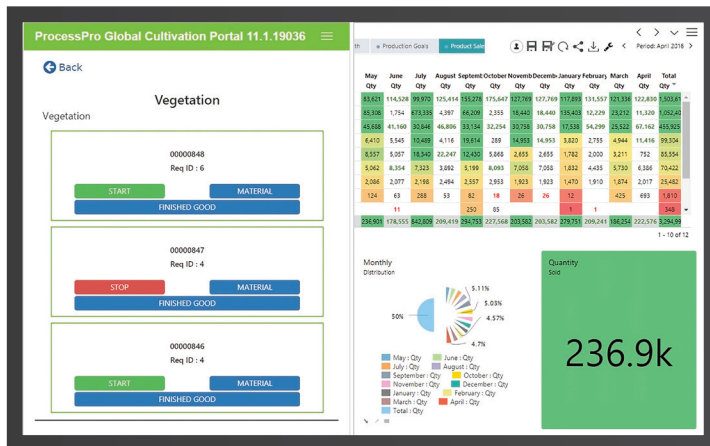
ProcessPro Global Cultivation Portal 11.1.19036

Back

Vegetation

Vegetation

00000848
Req ID : 6
START
MATERIAL
FINISHED GOOD

00000847
Req ID : 4
STOP
MATERIAL
FINISHED GOOD

00000846
Req ID : 4
START
MATERIAL
FINISHED GOOD

th | Production Goals | Product Sale

Period: April 2018

| May Qty | June Qty | July Qty | August Qty | Septemb Qty | October Qty | Novemb Qty | Decemb Qty | January Qty | February Qty | March Qty | April Qty | Total Qty |
|---|---|---|---|---|---|---|---|---|---|---|---|---|
| 83,621 | 114,528 | 99,970 | 125,414 | 155,278 | 175,647 | 127,769 | 127,769 | 117,893 | 131,557 | 121,336 | 122,830 | 1,503,61 |
| 85,308 | 1,754 | 673,335 | 4,397 | 66,209 | 2,355 | 18,440 | 18,440 | 135,405 | 12,229 | 23,212 | 11,320 | 1,052,40 |
| 45,688 | 41,160 | 30,846 | 46,806 | 33,134 | 32,254 | 30,758 | 30,758 | 17,536 | 54,299 | 25,522 | 67,162 | 455,923 |
| 6,410 | 5,545 | 10,489 | 4,116 | 19,614 | 289 | 14,953 | 14,953 | 3,820 | 2,733 | 4,944 | 11,416 | 99,304 |
| 8,557 | 5,057 | 16,340 | 22,247 | 12,430 | 5,868 | 2,655 | 2,655 | 1,782 | 2,000 | 3,211 | 752 | 83,554 |
| 5,062 | 8,354 | 7,323 | 3,092 | 5,199 | 8,093 | 7,058 | 7,058 | 1,832 | 4,435 | 5,730 | 6,386 | 70,422 |
| 2,088 | 2,077 | 2,198 | 2,494 | 2,557 | 2,933 | 1,923 | 1,923 | 1,470 | 1,910 | 1,874 | 2,017 | 25,482 |
| 124 | 63 | 288 | 53 | 82 | 18 | 26 | 26 | 12 | | 425 | 693 | 1,810 |
| | | 11 | | 250 | 85 | | | 1 | | | | 348 |
| 236,901 | 178,555 | 842,809 | 209,419 | 294,753 | 227,568 | 203,582 | 203,582 | 279,751 | 209,241 | 186,254 | 222,576 | 3,294,99 |

1 - 10 of 12

Monthly
Distribution

5.11%
5.03%
4.57%
4.7%
50%

May : Qty
June : Qty
July : Qty
August : Qty
September : Qty
October : Qty
November : Qty
December : Qty
January : Qty
February : Qty
March : Qty
April : Qty
Total : Qty

Quantity
Sold

236.9k